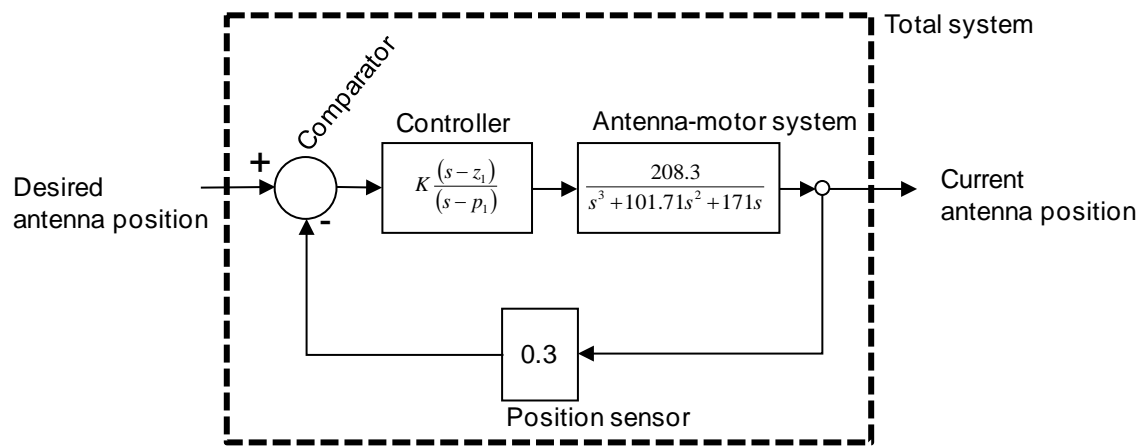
Total system

Comparator

Controller

Antenna-motor system

+

Desired antenna position

$K\frac{(s-z_1)}{(s-p_1)}$

$\frac{208.3}{s^3+101.71s^2+171s}$

Current antenna position

-

0.3

Position sensor